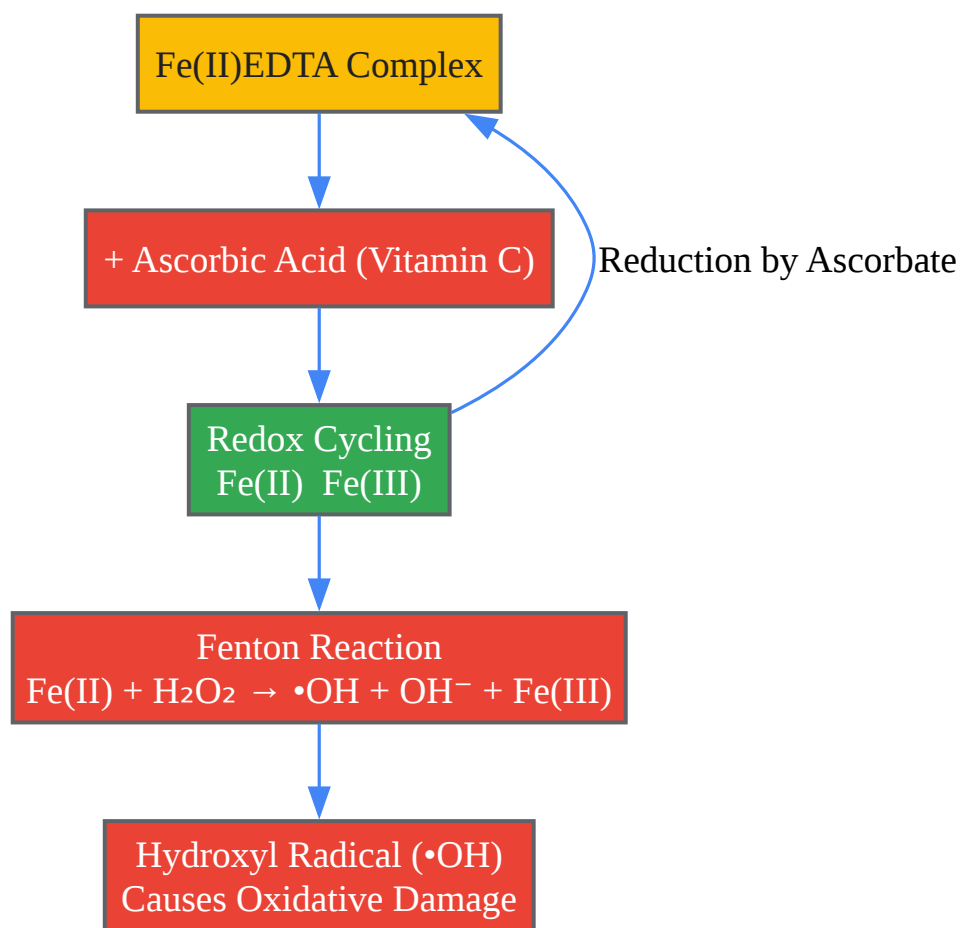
Fe(II)EDTA Complex

+ Ascorbic Acid (Vitamin C)

Reduction by Ascorbate

Redox Cycling
Fe(II)  Fe(III)

Fenton Reaction
Fe(II) + $H_2O_2$ → •OH + $OH^-$ + Fe(III)

Hydroxyl Radical (•OH)
Causes Oxidative Damage